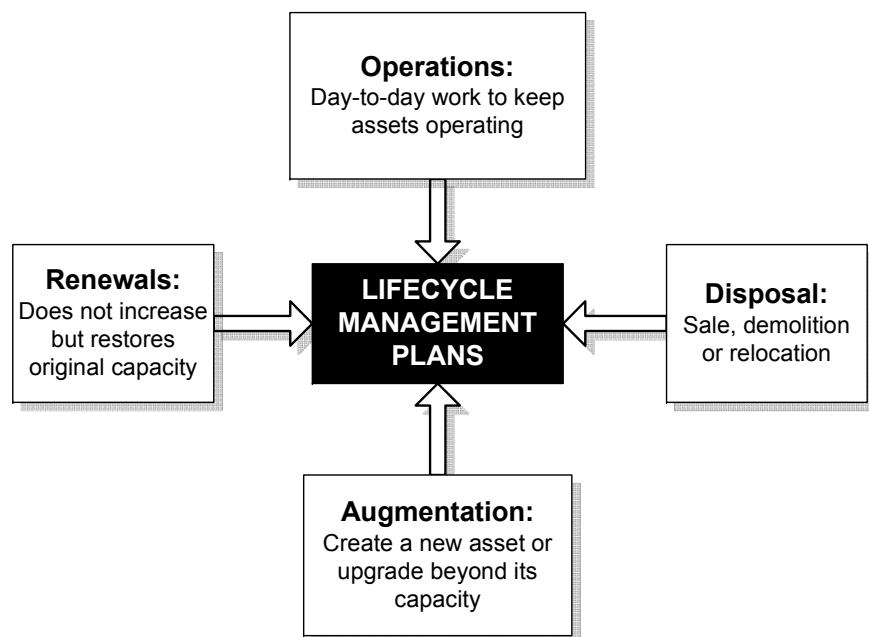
**Operations:**
Day-to-day work to keep assets operating

**Renewals:**
Does not increase but restores original capacity

LIFECYCLE MANAGEMENT PLANS

**Disposal:**
Sale, demolition or relocation

**Augmentation:**
Create a new asset or upgrade beyond its capacity